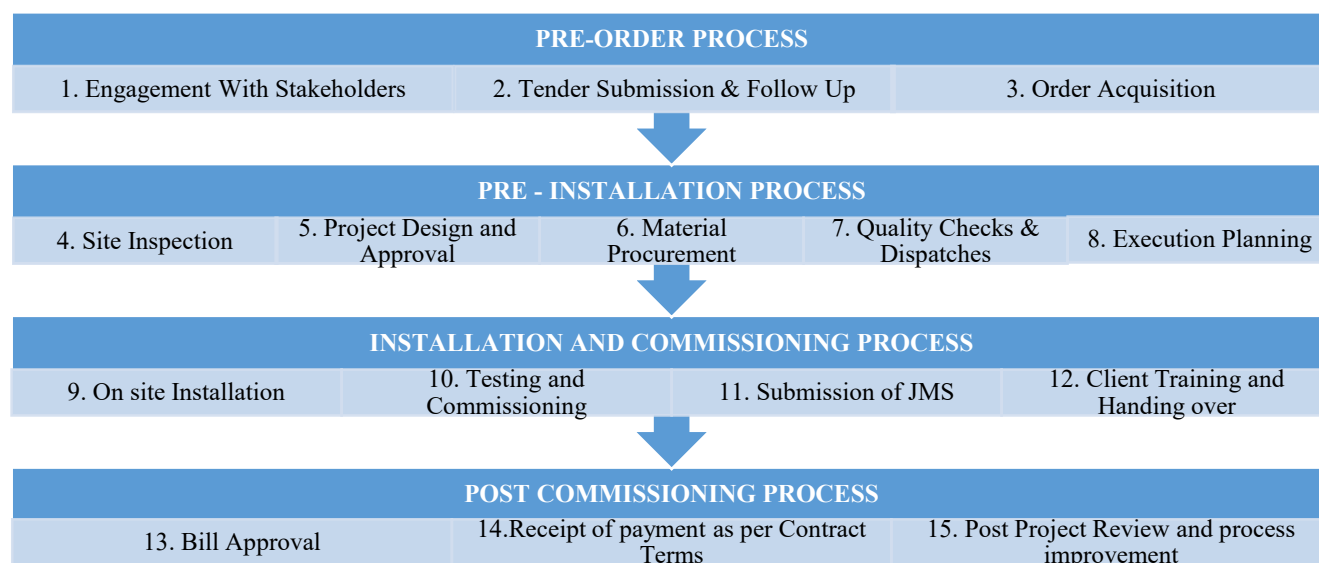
PRE-ORDER PROCESS

1. Engagement With Stakeholders

2. Tender Submission & Follow Up

3. Order Acquisition

PRE - INSTALLATION PROCESS

4. Site Inspection

5. Project Design and Approval

6. Material Procurement

7. Quality Checks & Dispatches

8. Execution Planning

INSTALLATION AND COMMISSIONING PROCESS

9. On site Installation

10. Testing and Commissioning

11. Submission of JMS

12. Client Training and Handing over

POST COMMISSIONING PROCESS

13. Bill Approval

14.Receipt of payment as per Contract Terms

15. Post Project Review and process improvement